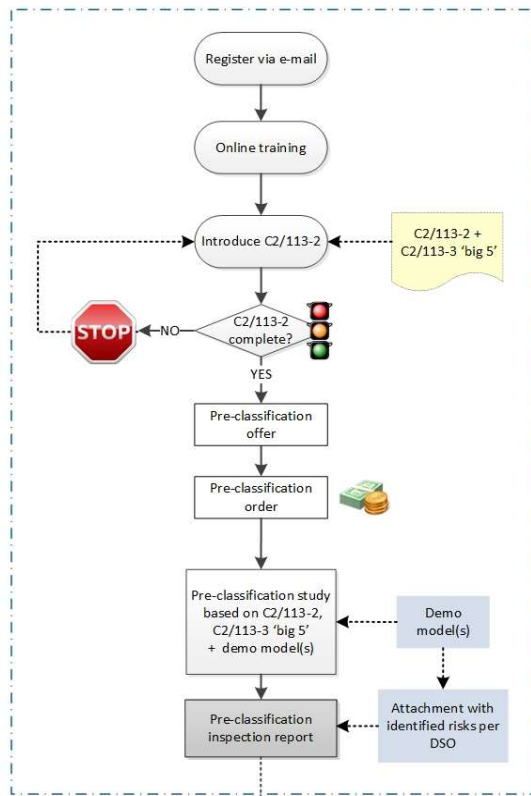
Register via e-mail

Online training

Introduce C2/113-2

C2/113-2 + C2/113-3 'big 5'

STOP

NO

C2/113-2 complete?

YES

Pre-classification offer

Pre-classification order

Pre-classification study based on C2/113-2, C2/113-3 'big 5' + demo model(s)

Demo model(s)

Pre-classification inspection report

Attachment with identified risks per DSO